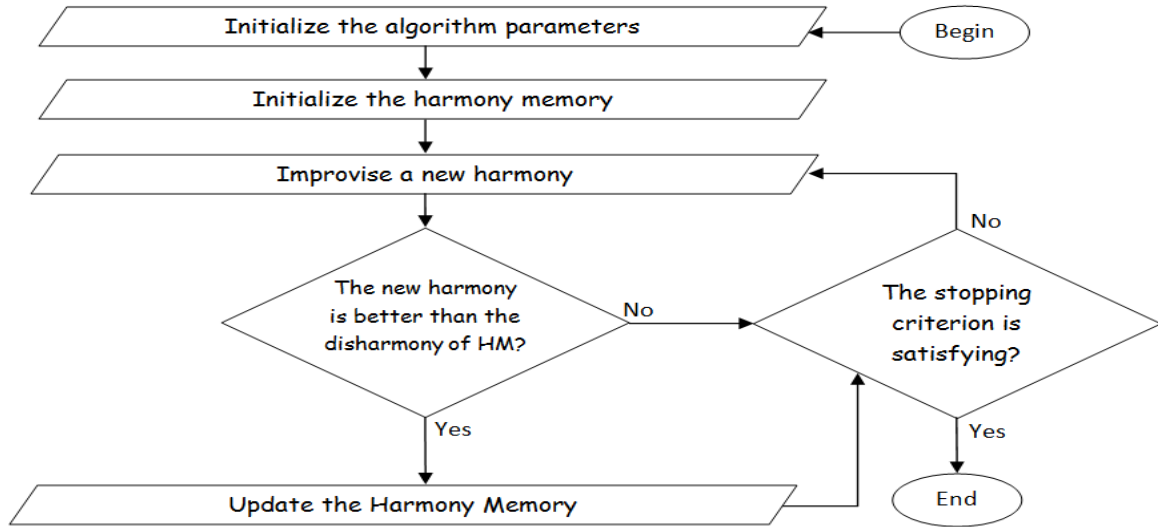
Initialize the algorithm parameters

Begin

Initialize the harmony memory

Improvise a new harmony

No

The new harmony is better than the disharmony of HM?

No

The stopping criterion is satisfying?

Yes

Yes

Update the Harmony Memory

End